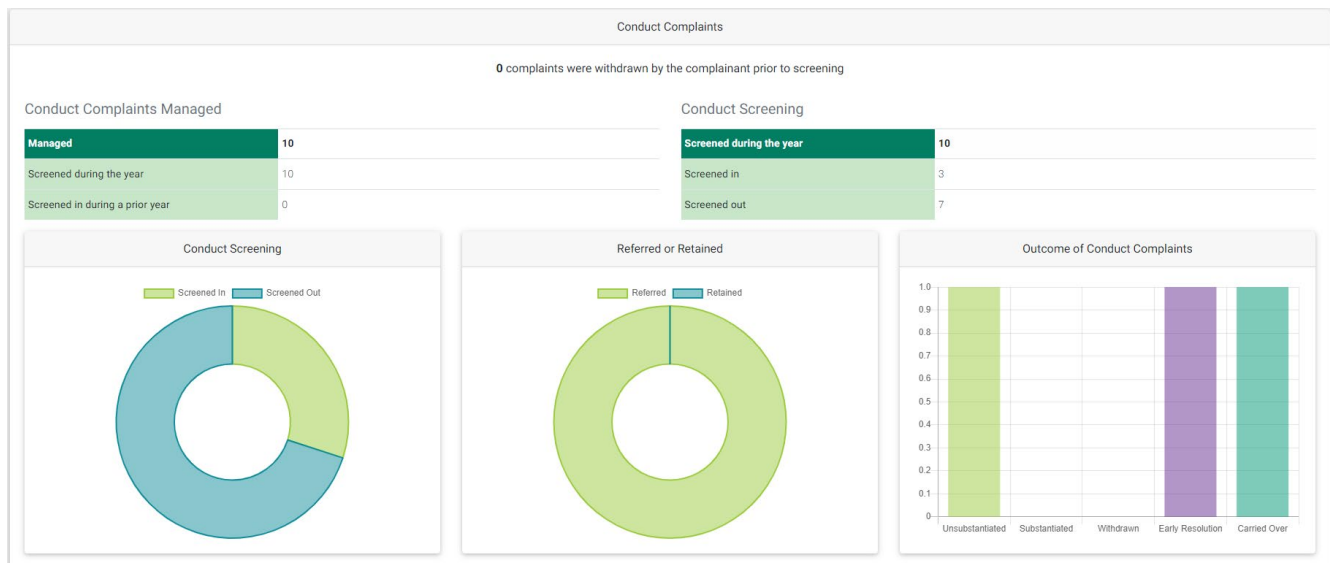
Conduct Complaints

**0** complaints were withdrawn by the complainant prior to screening

Conduct Complaints Managed

| Managed | 10 |
|---|---|
| Screened during the year | 10 |
| Screened in during a prior year | 0 |

Conduct Screening

| Screened during the year | 10 |
|---|---|
| Screened in | 3 |
| Screened out | 7 |

Conduct Screening

Screened In  Screened Out

Referred or Retained

Referred  Retained

Outcome of Conduct Complaints

1.0
0.9
0.8
0.7
0.6
0.5
0.4
0.3
0.2
0.1
0

Unsubstantiated  Substantiated  Withdrawn  Early Resolution  Carried Over